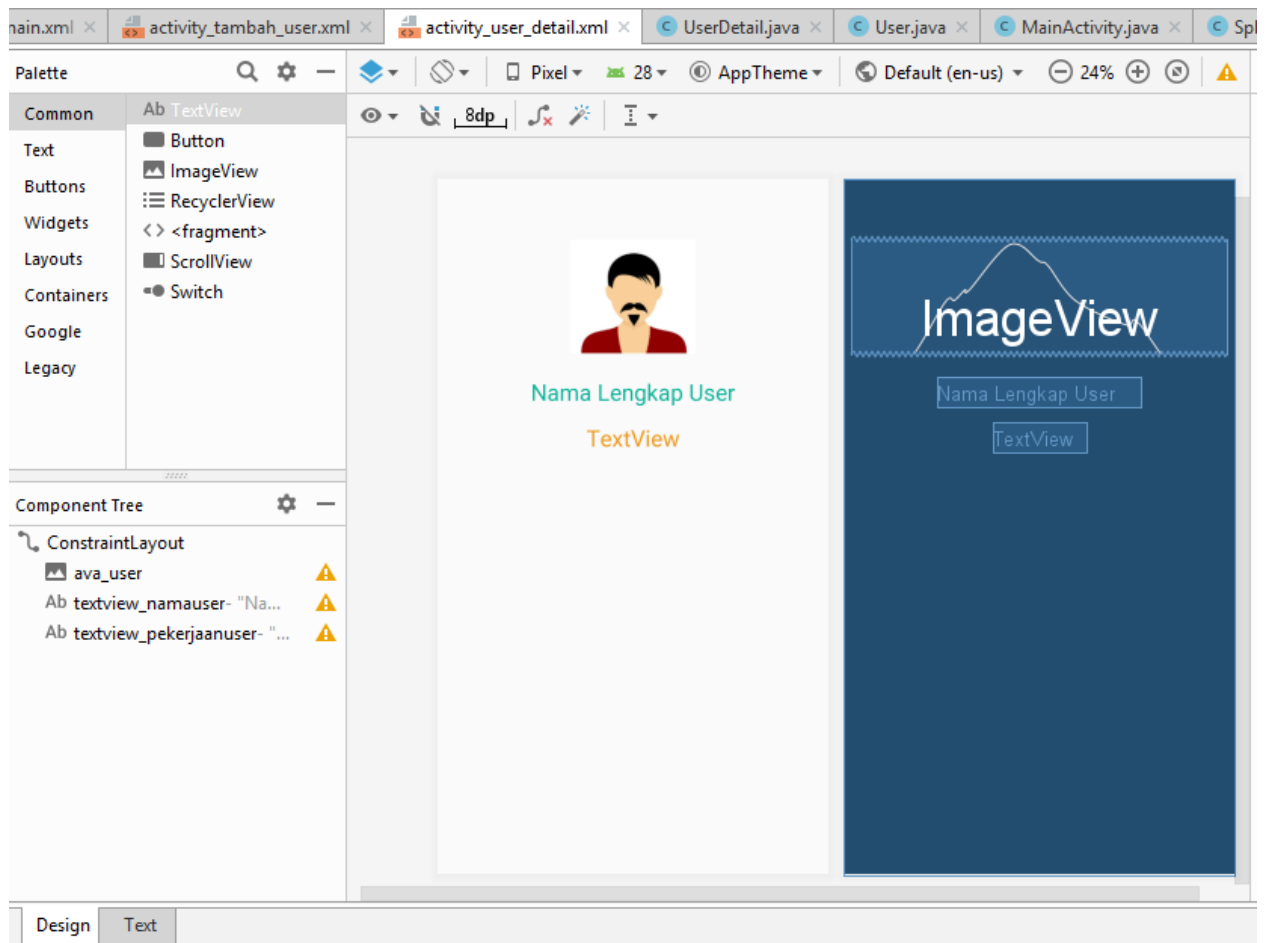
nain.xml × activity_tambah_user.xml × activity_user_detail.xml × UserDetail.java × User.java × MainActivity.java × Spl

Palette

Common
Text
Buttons
Widgets
Layouts
Containers
Google
Legacy

Ab TextView
Button
ImageView
RecyclerView
<fragment>
ScrollView
Switch

Pixel 28 AppTheme Default (en-us) 24%

8dp

Nama Lengkap User

TextView

ImageView

Nama Lengkap User

TextView

Component Tree

ConstraintLayout
ava_user
Ab textview_namauser- "Na...
Ab textview_pekerjaanuser- "...

Design Text